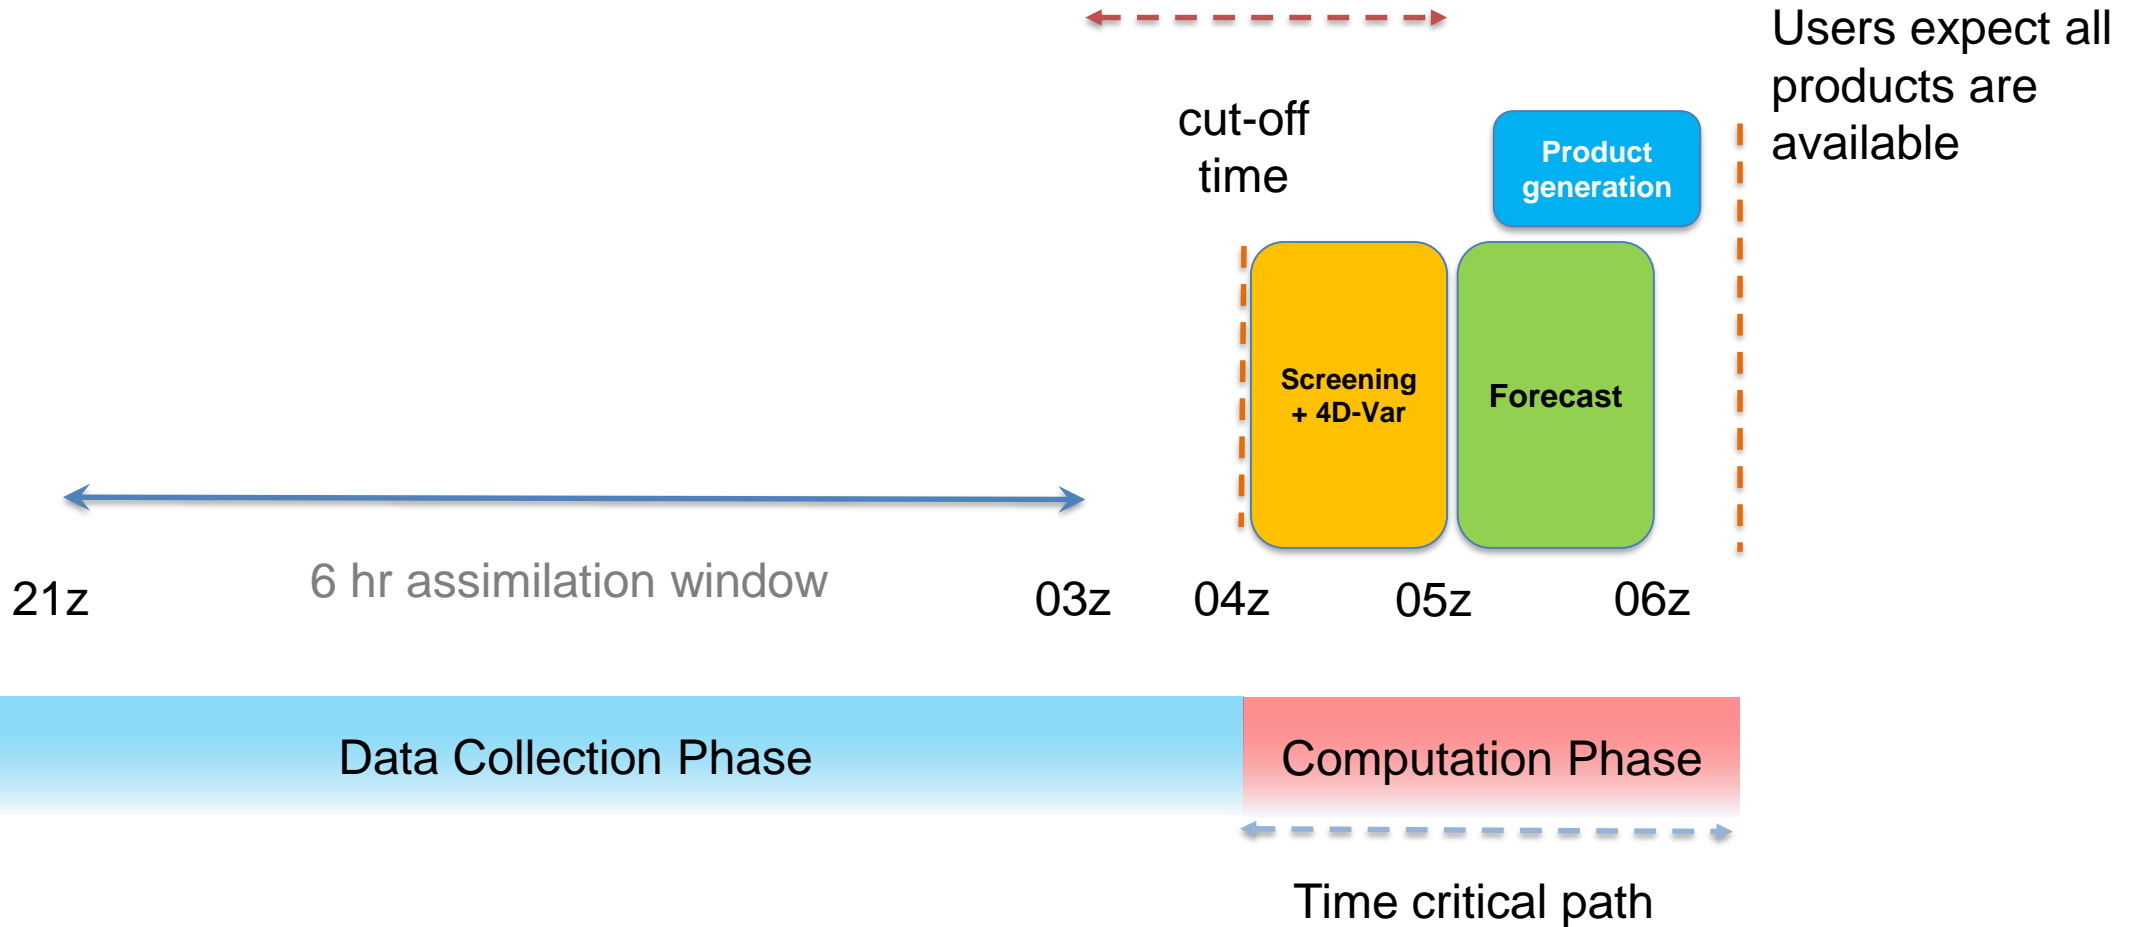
cut-off time

Product generation

Users expect all products are available

Screening + 4D-Var

Forecast

21z

6 hr assimilation window

03z

04z

05z

06z

Data Collection Phase

Computation Phase

Time critical path